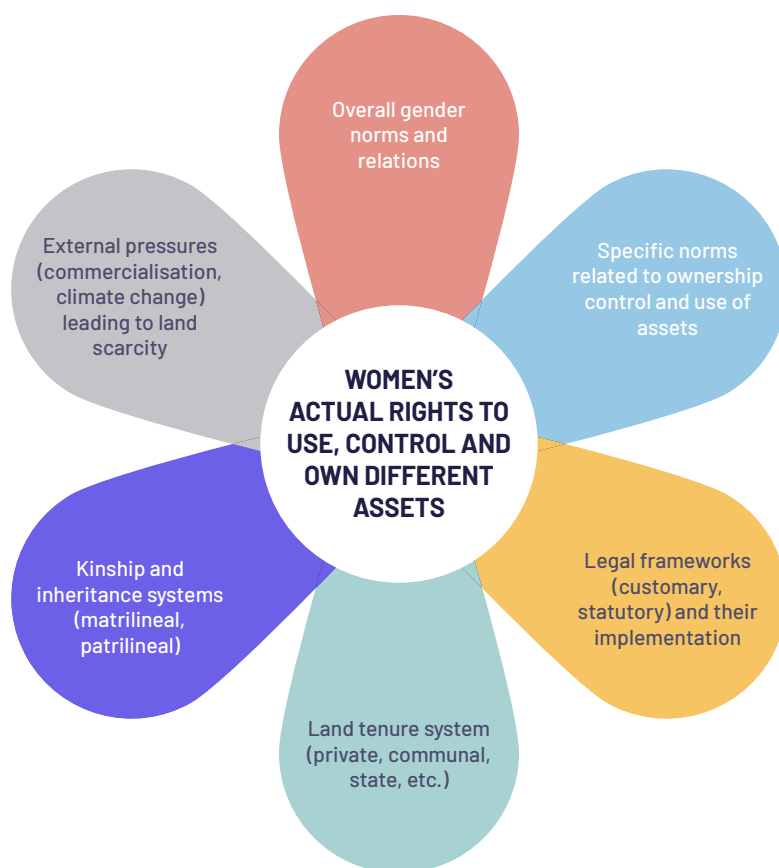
Overall gender norms and relations

Specific norms related to ownership control and use of assets

Legal frameworks (customary, statutory) and their implementation

Land tenure system (private, communal, state, etc.)

Kinship and inheritance systems (matrilineal, patrilineal)

External pressures (commercialisation, climate change) leading to land scarcity

WOMEN'S ACTUAL RIGHTS TO USE, CONTROL AND OWN DIFFERENT ASSETS